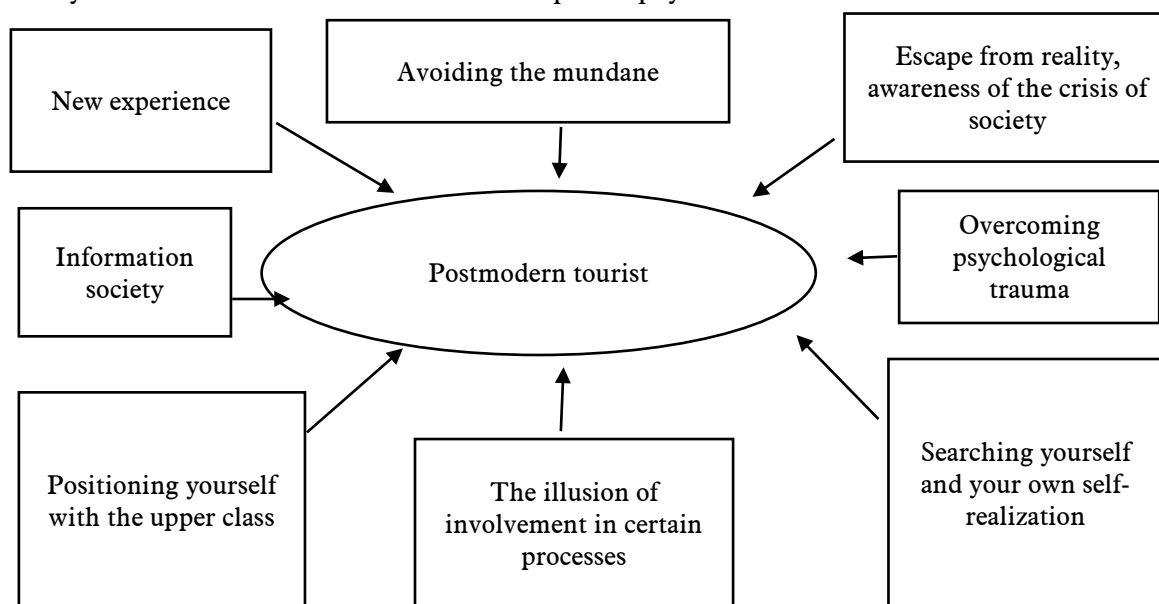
New experience

Avoiding the mundane

Escape from reality, awareness of the crisis of society

Information society

Postmodern tourist

Overcoming psychological trauma

Positioning yourself with the upper class

The illusion of involvement in certain processes

Searching yourself and your own self-realization